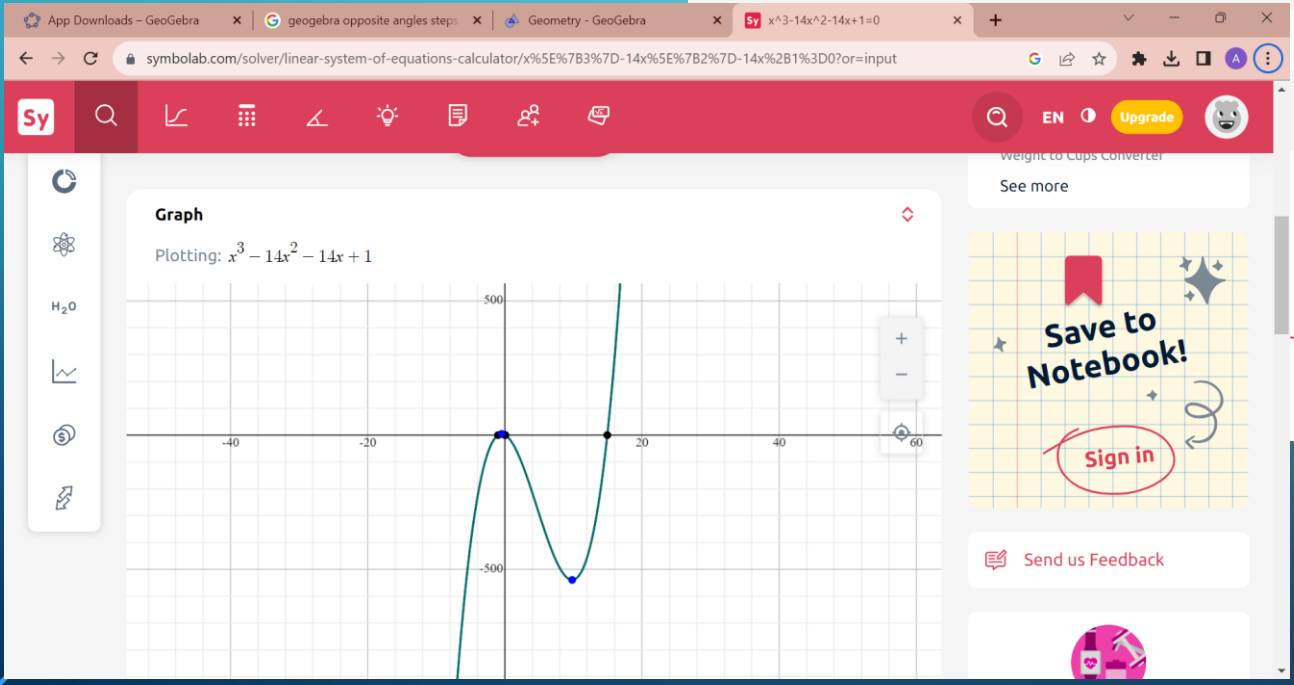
App Downloads – GeoGebra
geogebra opposite angles steps
Geometry - GeoGebra
x^3-14x^2-14x+1=0

symbolab.com/solver/linear-system-of-equations-calculator/x%5E%7B3%7D-14x%5E%7B2%7D-14x%2B1%3D0?or=input

Sy
EN
Upgrade

Weight to Cups Converter
See more

Graph
Plotting: $x^3-14x^2-14x+1$

500
-40
-20
20
40
60
-500

H₂O

Save to Notebook!
Sign in

Send us Feedback